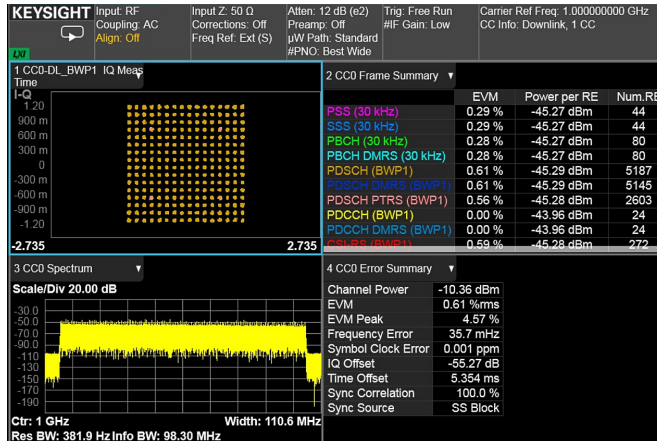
KEYSIGHT Input: RF Coupling: AC Align: Off

Input Z: 50 Ω Corrections: Off Freq Ref: Ext (S)

Atten: 12 dB (e2) Preamp: Off µW Path: Standard #PNO: Best Wide

Trig: Free Run #IF Gain: Low

Carrier Ref Freq: 1.000000000 GHz CC Info: Downlink, 1 CC

LXI

1 CC0-DL_BWP1 IQ Meas Time

I-Q

1.20
900 m
600 m
300 m
0
-300 m
-600 m
-900 m
-1.20

-2.735 2.735

2 CC0 Frame Summary

| | EVM | Power per RE | Num.RE |
|---|---|---|---|
| PSS (30 kHz) | 0.29 % | -45.27 dBm | 44 |
| SSS (30 kHz) | 0.29 % | -45.27 dBm | 44 |
| PBCH (30 kHz) | 0.28 % | -45.27 dBm | 80 |
| PBCH DMRS (30 kHz) | 0.28 % | -45.27 dBm | 80 |
| PDSCH (BWP1) | 0.61 % | -45.29 dBm | 5187 |
| PDSCH DMRS (BWP1) | 0.61 % | -45.29 dBm | 5145 |
| PDSCH PTRS (BWP1) | 0.56 % | -45.28 dBm | 2603 |
| PDCCH (BWP1) | 0.00 % | -43.96 dBm | 24 |
| PDCCH DMRS (BWP1) | 0.00 % | -43.96 dBm | 24 |
| CSI-RS (BWP1) | 0.59 % | -45.28 dBm | 272 |

3 CC0 Spectrum

Scale/Div 20.00 dB

-30.0
-50.0
-70.0
-90.0
-110
-130
-150
-170

Ctr: 1 GHz Width: 110.6 MHz
Res BW: 381.9 Hz Info BW: 98.30 MHz

4 CC0 Error Summary

| | |
|---|---|
| Channel Power | -10.36 dBm |
| EVM | 0.61 %rms |
| EVM Peak | 4.57 % |
| Frequency Error | 35.7 mHz |
| Symbol Clock Error | 0.001 ppm |
| IQ Offset | -55.27 dB |
| Time Offset | 5.354 ms |
| Sync Correlation | 100.0 % |
| Sync Source | SS Block |